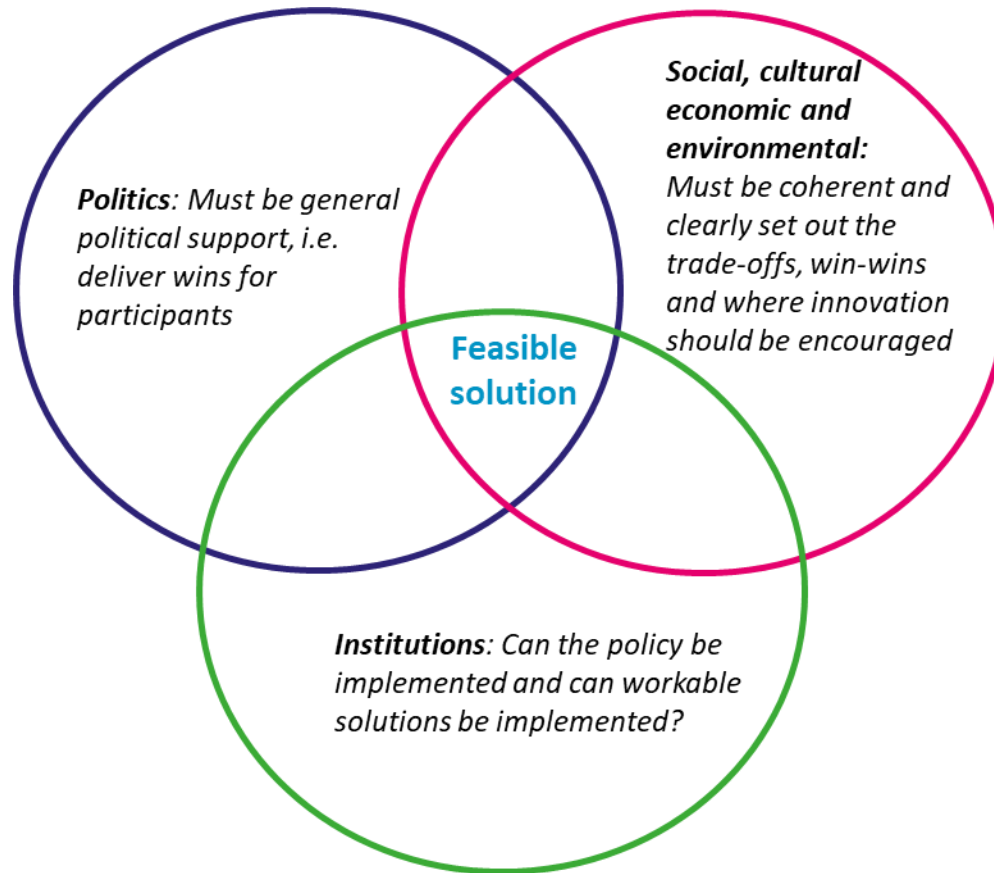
Politics: Must be general political support, i.e. deliver wins for participants

Social, cultural economic and environmental: Must be coherent and clearly set out the trade-offs, win-wins and where innovation should be encouraged

Feasible solution

Institutions: Can the policy be implemented and can workable solutions be implemented?